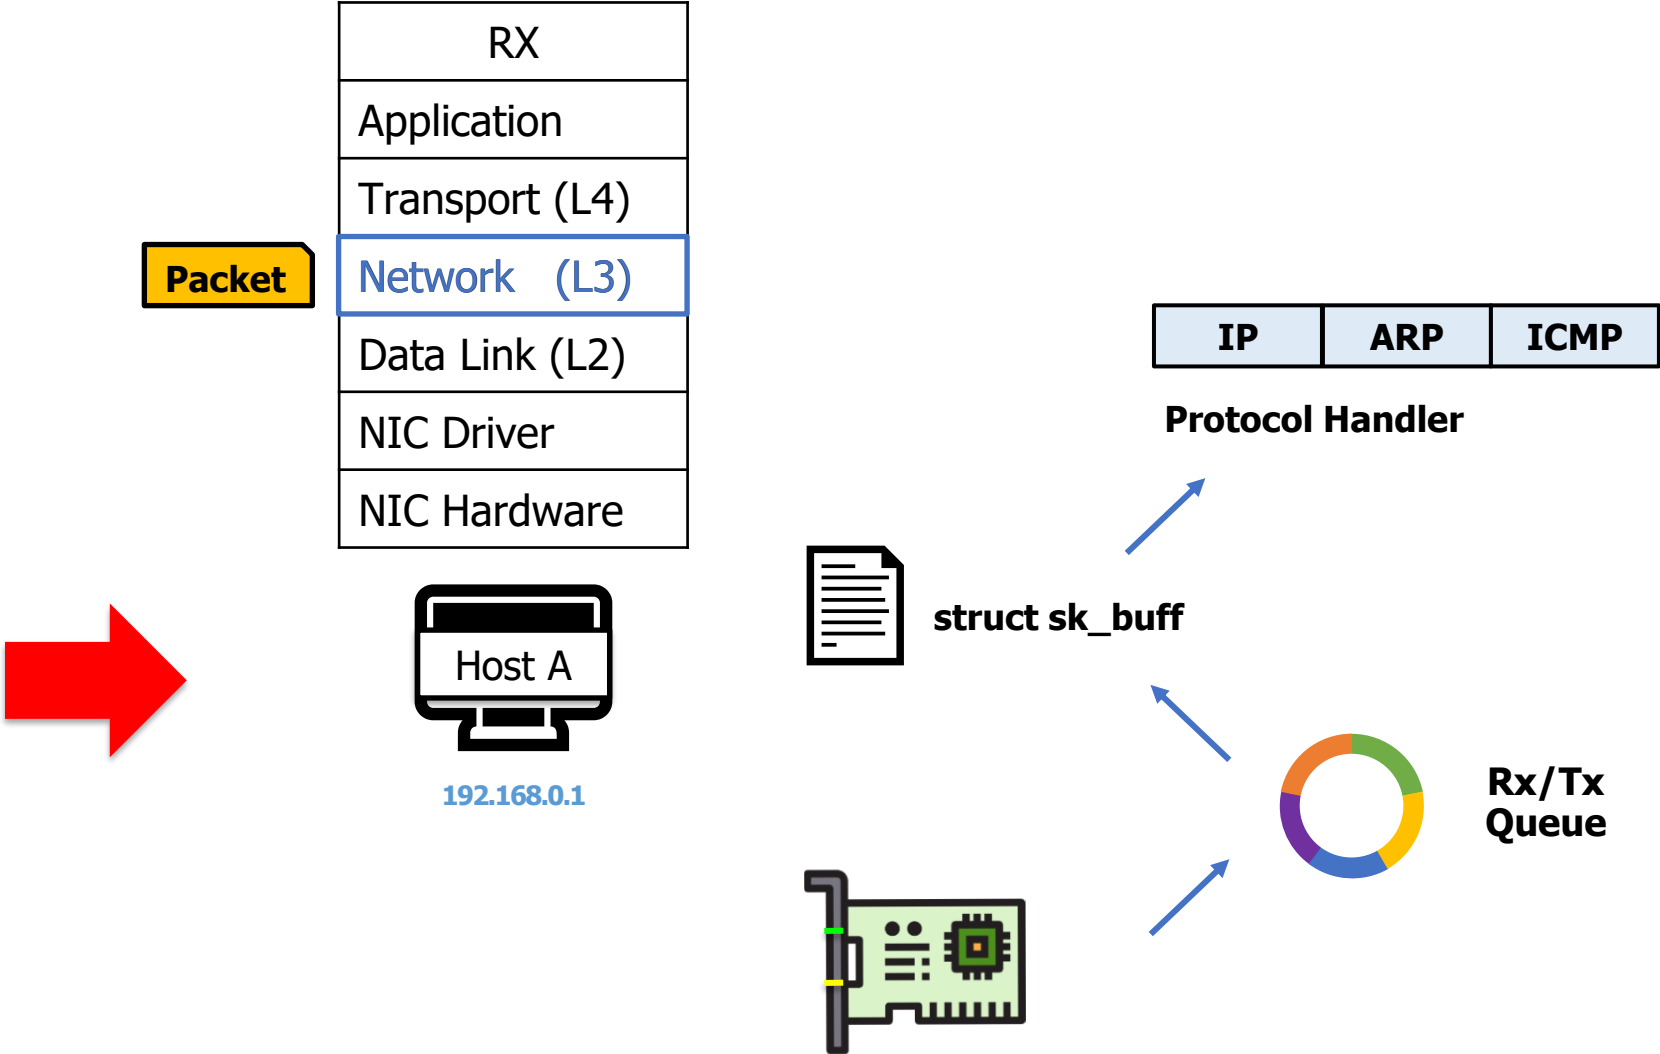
| RX |
|---|
| Application |
| Transport (L4) |
| Network (L3) |
| Data Link (L2) |
| NIC Driver |
| NIC Hardware |

Packet

Host A

192.168.0.1

| IP | ARP | ICMP |
|---|---|---|

Protocol Handler

struct sk_buff

Rx/Tx Queue